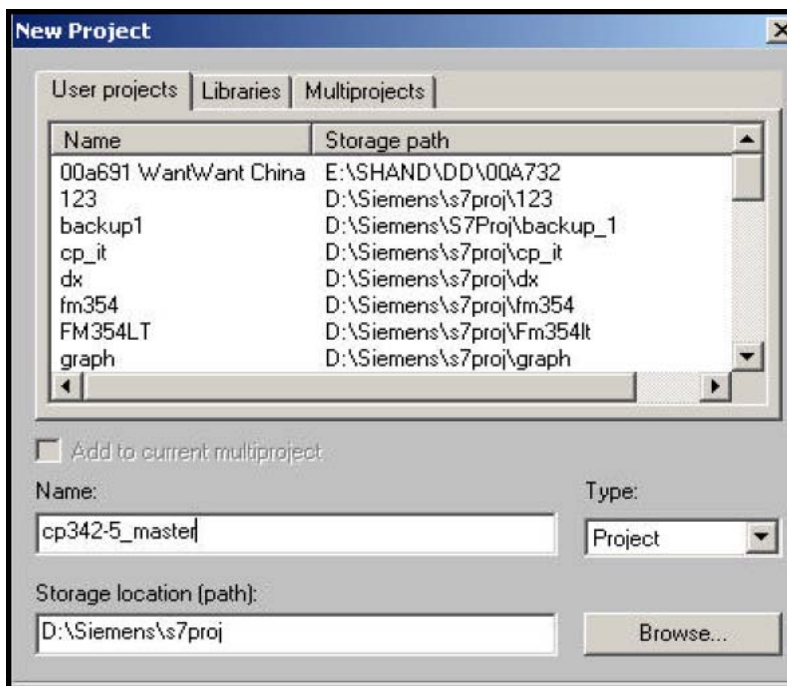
New Project

User projects | Libraries | Multiprojects

| Name | Storage path |
|---|---|
| 00a691 WantWant China | E:\SHAND\DD\00A732 |
| 123 | D:\Siemens\s7proj\123 |
| backup1 | D:\Siemens\S7Proj\backup_1 |
| cp_it | D:\Siemens\s7proj\cp_it |
| dx | D:\Siemens\s7proj\dx |
| fm354 | D:\Siemens\s7proj\fm354 |
| FM354LT | D:\Siemens\s7proj\Fm354lt |
| graph | D:\Siemens\s7proj\graph |

Add to current multiproject

Name:

cp342-5_master

Type:

Project

Storage location (path):

D:\Siemens\s7proj

Browse...